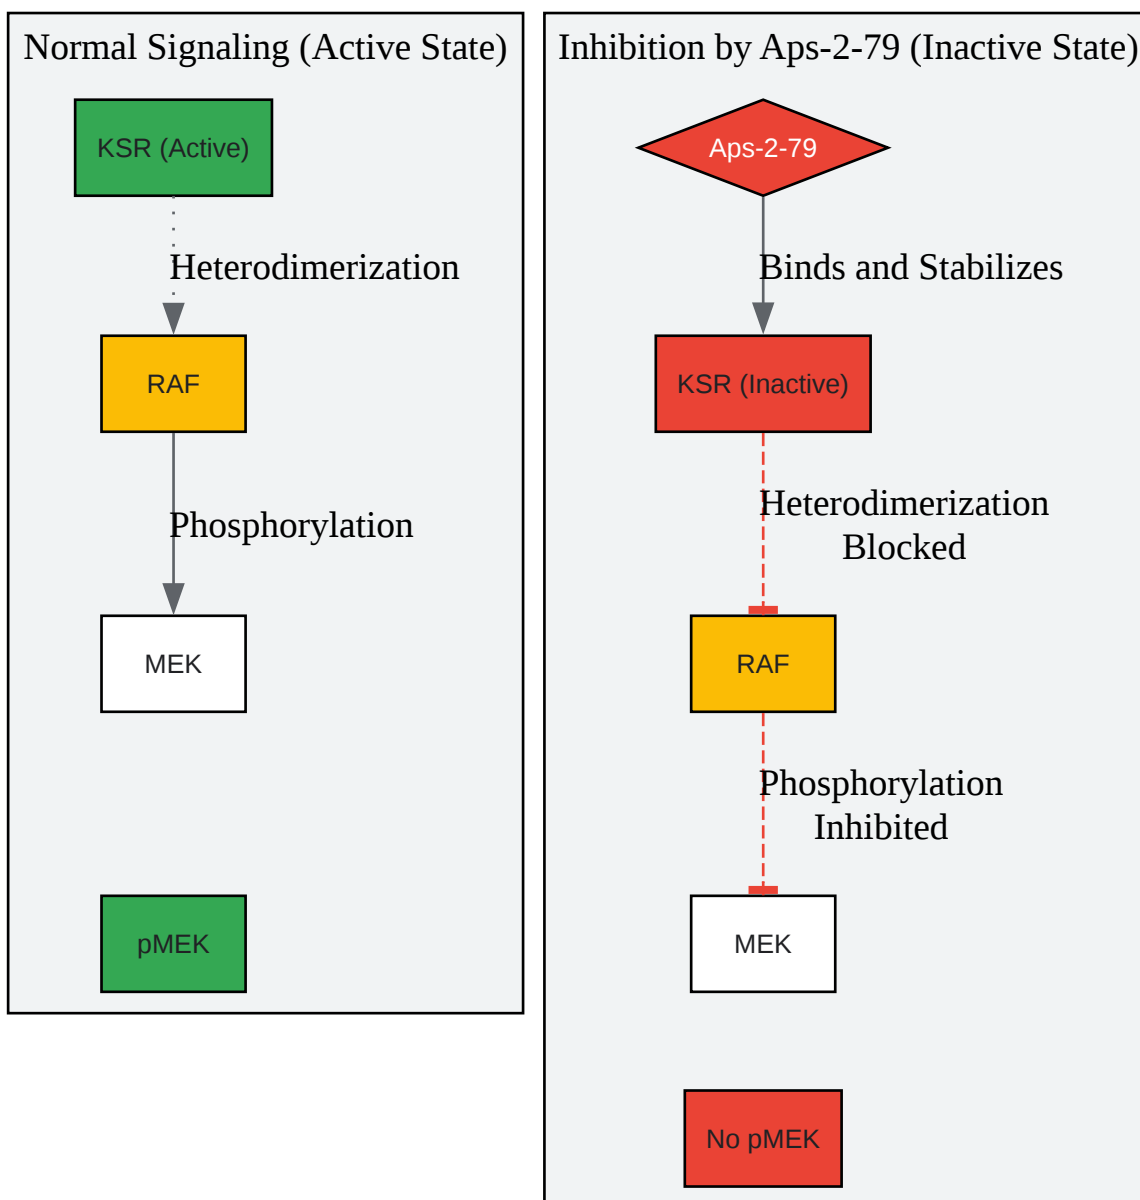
Normal Signaling (Active State)

KSR (Active)

Heterodimerization

RAF

Phosphorylation

MEK

pMEK

Inhibition by Aps-2-79 (Inactive State)

Aps-2-79

Binds and Stabilizes

KSR (Inactive)

Heterodimerization Blocked

RAF

Phosphorylation Inhibited

MEK

No pMEK